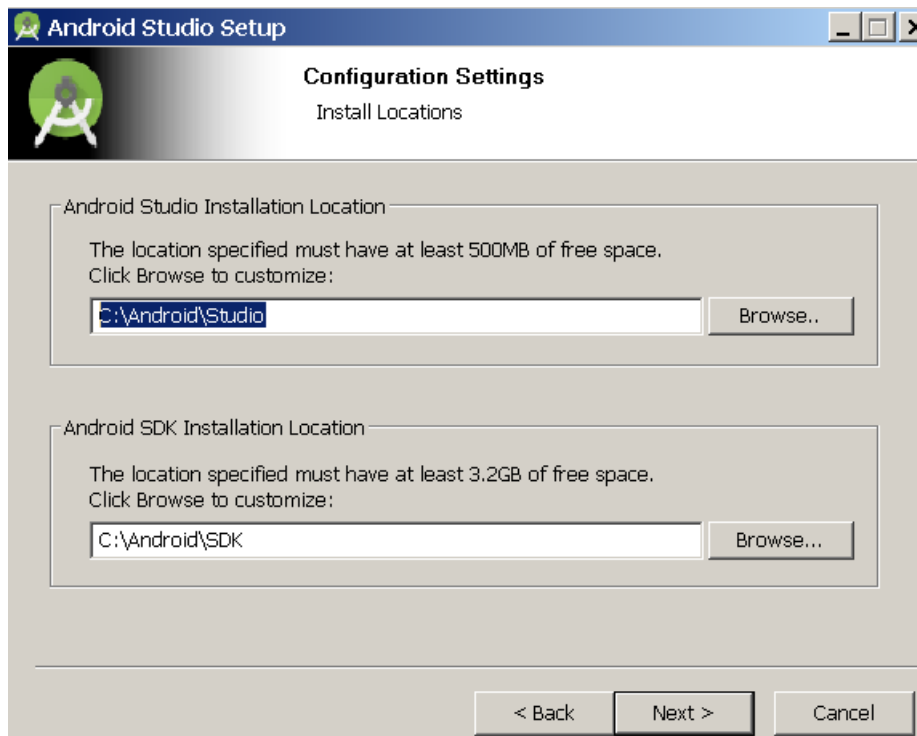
Android Studio Setup

Configuration Settings

Install Locations

Android Studio Installation Location

The location specified must have at least 500MB of free space.
Click Browse to customize:

C:\Android\Studio

Browse..

Android SDK Installation Location

The location specified must have at least 3.2GB of free space.
Click Browse to customize:

C:\Android\SDK

Browse...

< Back

Next >

Cancel